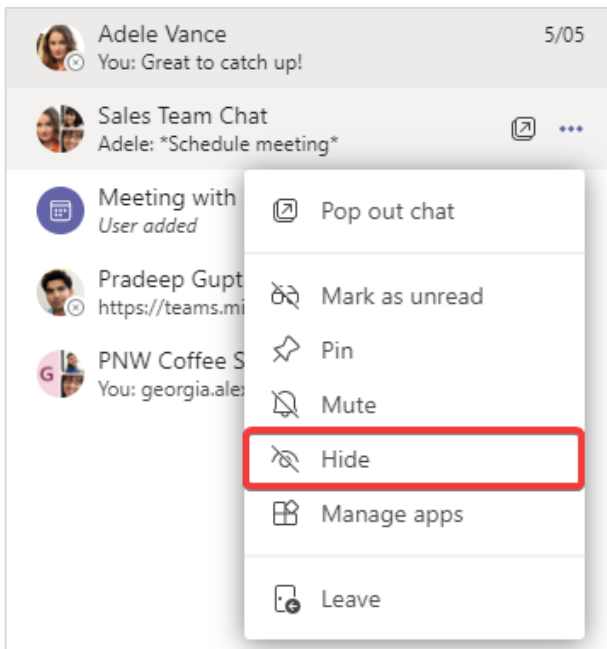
Adele Vance
You: Great to catch up!
5/05

Sales Team Chat
Adele: *Schedule meeting*

Meeting with
User added

Pradeep Gupt
https://teams.mi

G
PNW Coffee S
You: georgia.ale

Pop out chat
Mark as unread
Pin
Mute
Hide
Manage apps
Leave